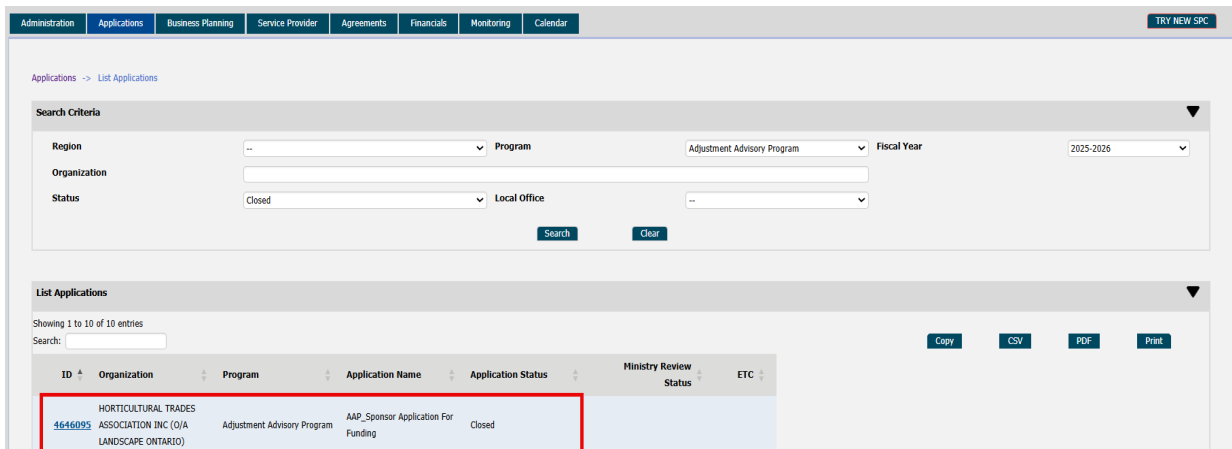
Administration | Applications | Business Planning | Service Provider | Agreements | Financials | Monitoring | Calendar

TRY NEW SPC

Applications -> List Applications

Search Criteria

Region --

Program Adjustment Advisory Program

Fiscal Year 2025-2026

Organization

Status Closed

Local Office --

Search Clear

List Applications

Showing 1 to 10 of 10 entries

Search:

Copy CSV PDF Print

| ID | Organization | Program | Application Name | Application Status | Ministry Review Status | ETC |
|---|---|---|---|---|---|---|
| 4646095 | HORTICULTURAL TRADES ASSOCIATION INC (O/A LANDSCAPE ONTARIO) | Adjustment Advisory Program | AAP_Sponsor Application For Funding | Closed | | |